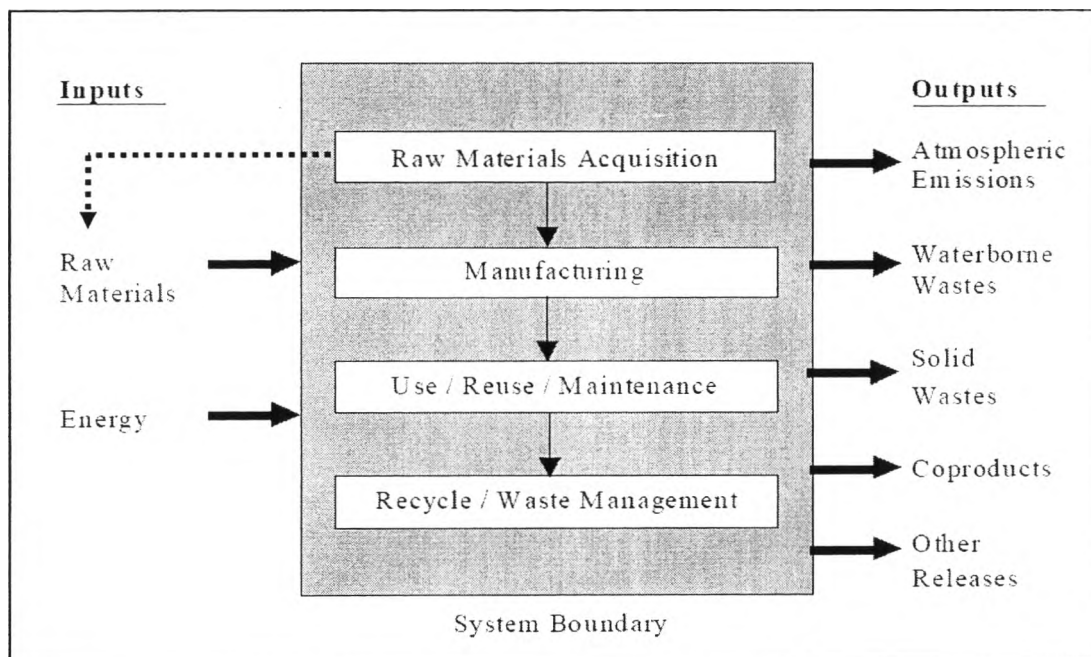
Inputs

Raw Materials

Energy

Raw Materials Acquisition

Manufacturing

Use / Reuse / Maintenance

Recycle / Waste Management

System Boundary

Outputs

Atmospheric Emissions

Waterborne Wastes

Solid Wastes

Coproducts

Other Releases